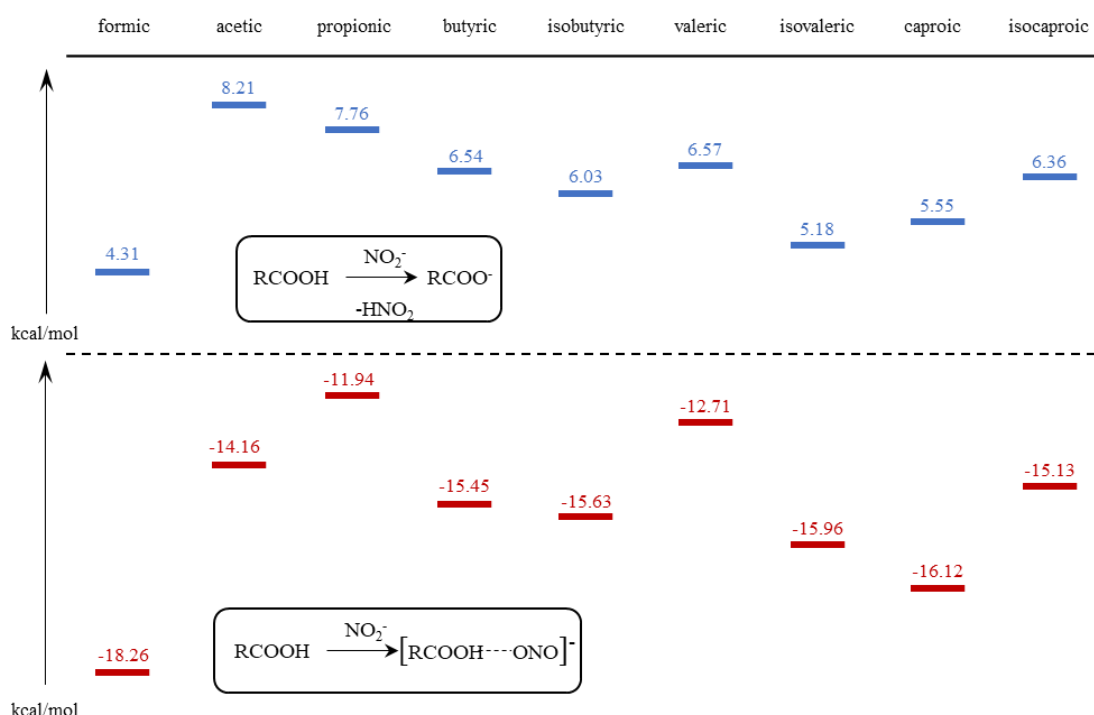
formic acetic propionic butyric isobutyric valeric isovaleric caproic isocaproic

8.21
7.76
6.54
6.03
6.57
6.36
4.31
5.18
5.55

RCOOH $\xrightarrow[-HNO_2]{NO_2^-}$ RCOO$^-$

kcal/mol

-11.94
-12.71
-14.16
-15.45
-15.63
-15.13
-15.96
-16.12
-18.26

RCOOH $\xrightarrow{NO_2^-}$ $[RCOOH \cdots ONO]^-$

kcal/mol